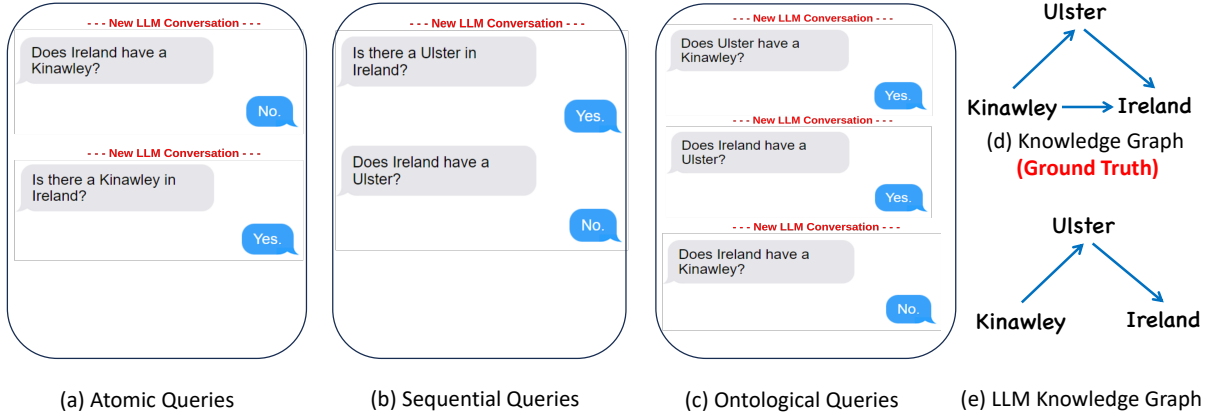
- - - New LLM Conversation - - -

Does Ireland have a Kinawley?

No.

- - - New LLM Conversation - - -

Is there a Kinawley in Ireland?

Yes.

(a) Atomic Queries

- - - New LLM Conversation - - -

Is there a Ulster in Ireland?

Yes.

Does Ireland have a Ulster?

No.

(b) Sequential Queries

- - - New LLM Conversation - - -

Does Ulster have a Kinawley?

Yes.

- - - New LLM Conversation - - -

Does Ireland have a Ulster?

Yes.

- - - New LLM Conversation - - -

Does Ireland have a Kinawley?

No.

(c) Ontological Queries

Ulster

Kinawley

Ireland

(d) Knowledge Graph

(Ground Truth)

Ulster

Kinawley

Ireland

(e) LLM Knowledge Graph